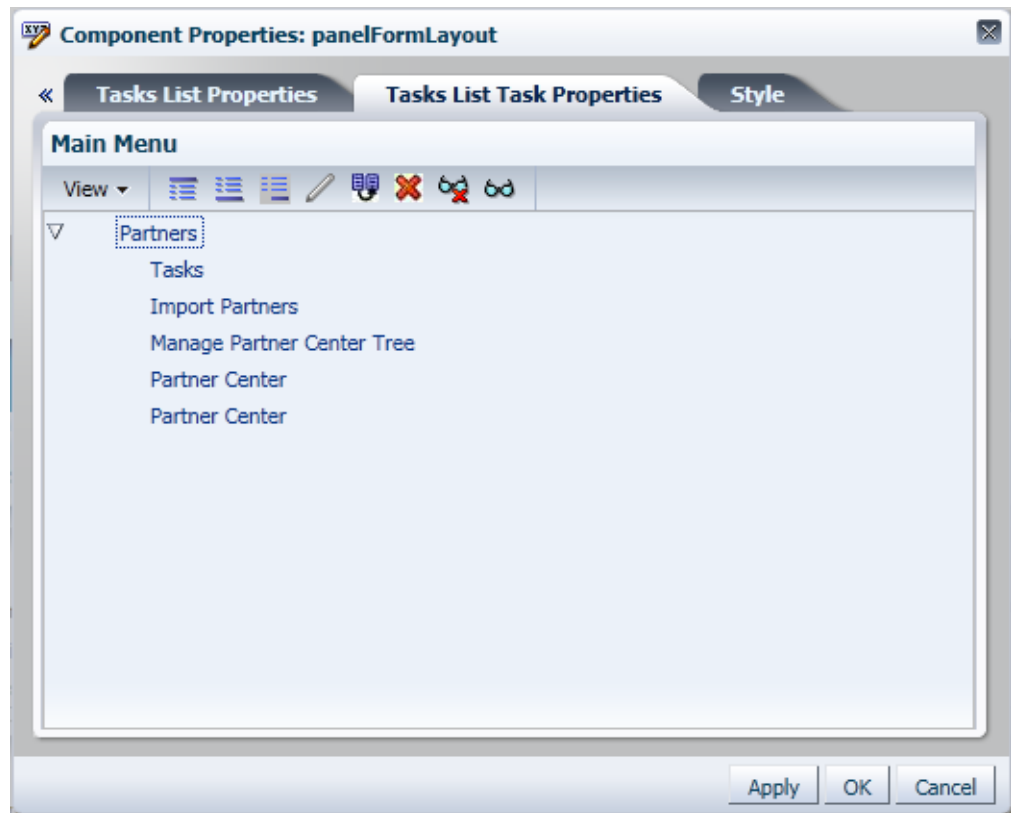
Component Properties: panelFormLayout

«
Tasks List Properties
Tasks List Task Properties
Style

Main Menu

View ▾

Partners
Tasks
Import Partners
Manage Partner Center Tree
Partner Center
Partner Center

Apply
OK
Cancel